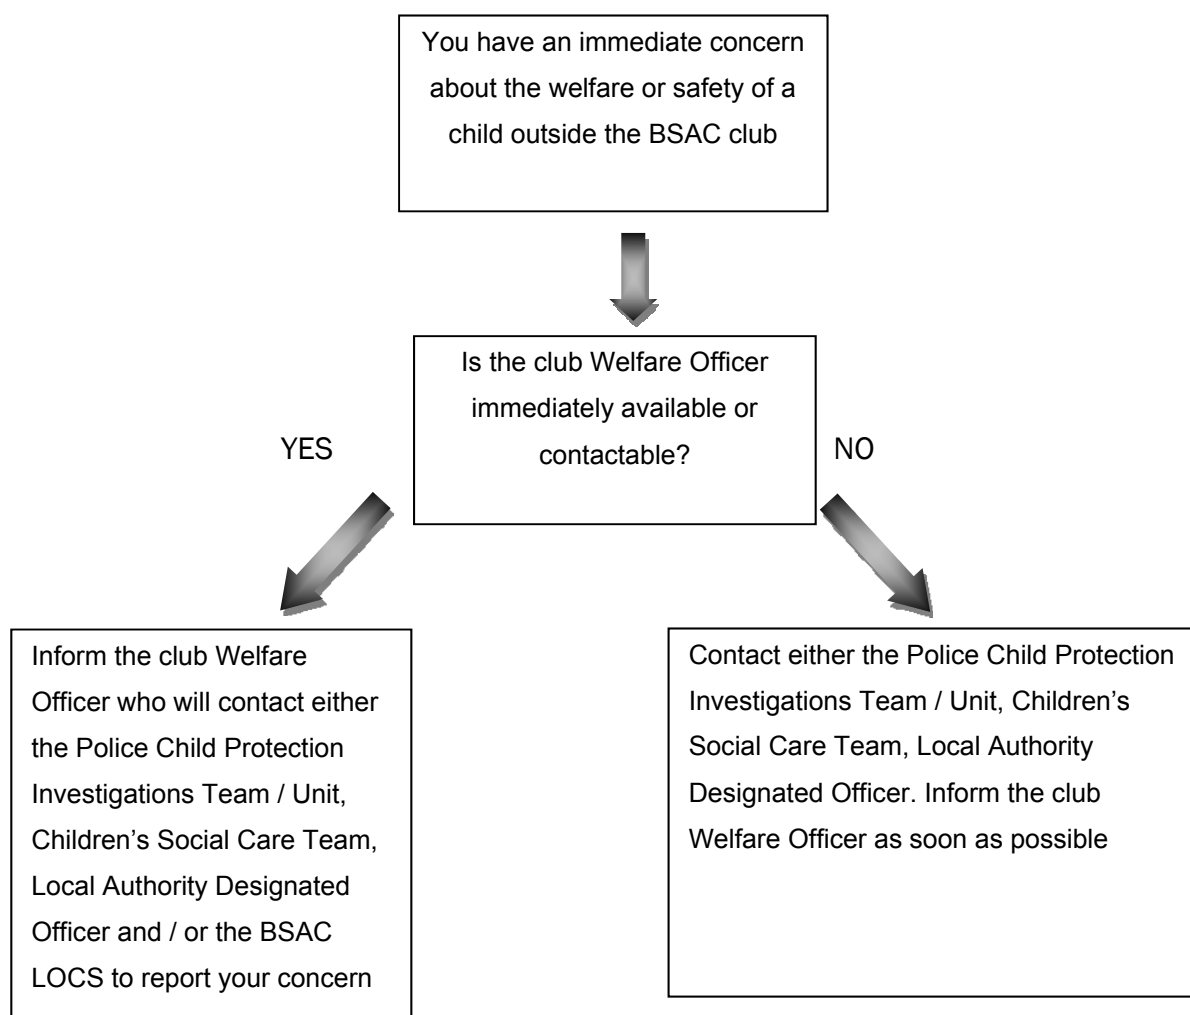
You have an immediate concern about the welfare or safety of a child outside the BSAC club

Is the club Welfare Officer immediately available or contactable?

YES

NO

Inform the club Welfare Officer who will contact either the Police Child Protection Investigations Team / Unit, Children's Social Care Team, Local Authority Designated Officer and / or the BSAC LOCS to report your concern

Contact either the Police Child Protection Investigations Team / Unit, Children's Social Care Team, Local Authority Designated Officer. Inform the club Welfare Officer as soon as possible